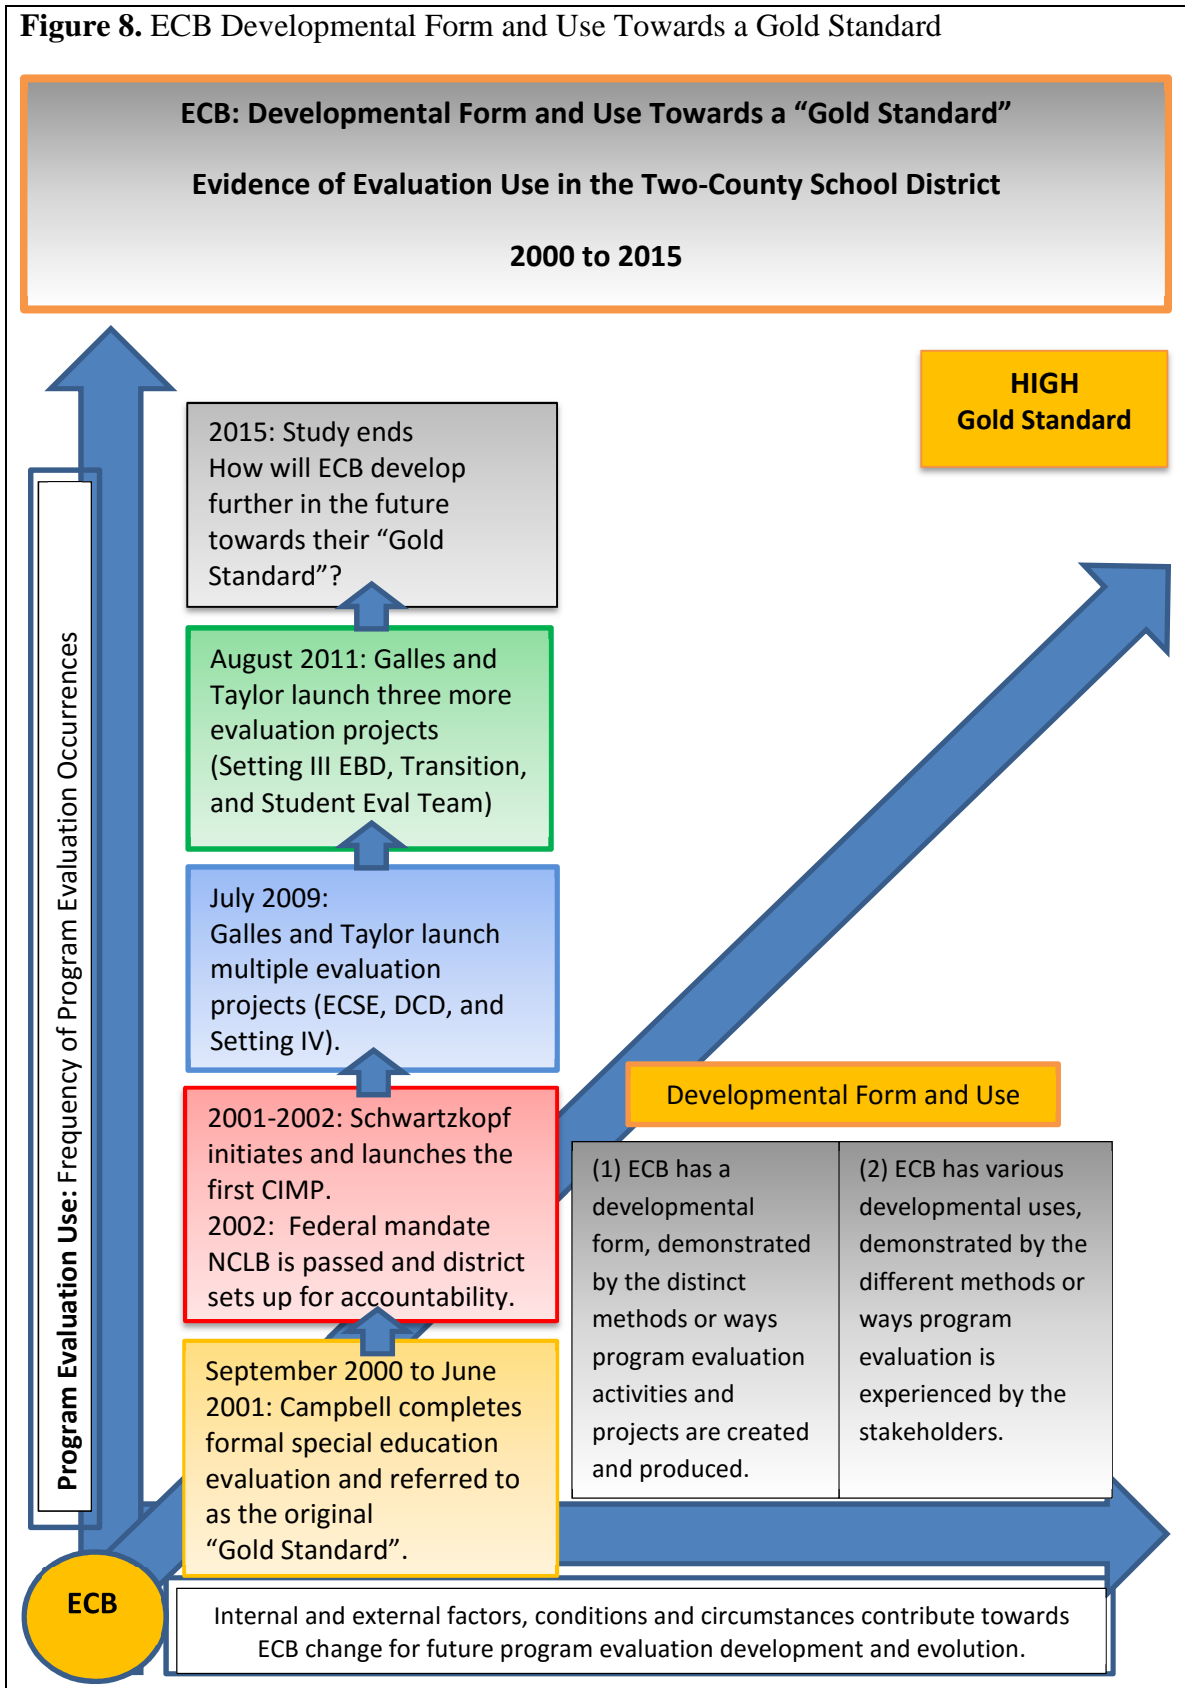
**Figure 8.** ECB Developmental Form and Use Towards a Gold Standard

ECB: Developmental Form and Use Towards a "Gold Standard"

Evidence of Evaluation Use in the Two-County School District

2000 to 2015

HIGH
Gold Standard

Program Evaluation Use: Frequency of Program Evaluation Occurrences

2015: Study ends
How will ECB develop further in the future towards their "Gold Standard"?

August 2011: Galles and Taylor launch three more evaluation projects (Setting III EBD, Transition, and Student Eval Team)

July 2009:
Galles and Taylor launch multiple evaluation projects (ECSE, DCD, and Setting IV).

2001-2002: Schwartzkopf initiates and launches the first CIMP.
2002: Federal mandate NCLB is passed and district sets up for accountability.

September 2000 to June 2001: Campbell completes formal special education evaluation and referred to as the original "Gold Standard".

Developmental Form and Use

| (1) ECB has a developmental form, demonstrated by the distinct methods or ways program evaluation activities and projects are created and produced. | (2) ECB has various developmental uses, demonstrated by the different methods or ways program evaluation is experienced by the stakeholders. |
|---|---|

ECB

Internal and external factors, conditions and circumstances contribute towards ECB change for future program evaluation development and evolution.